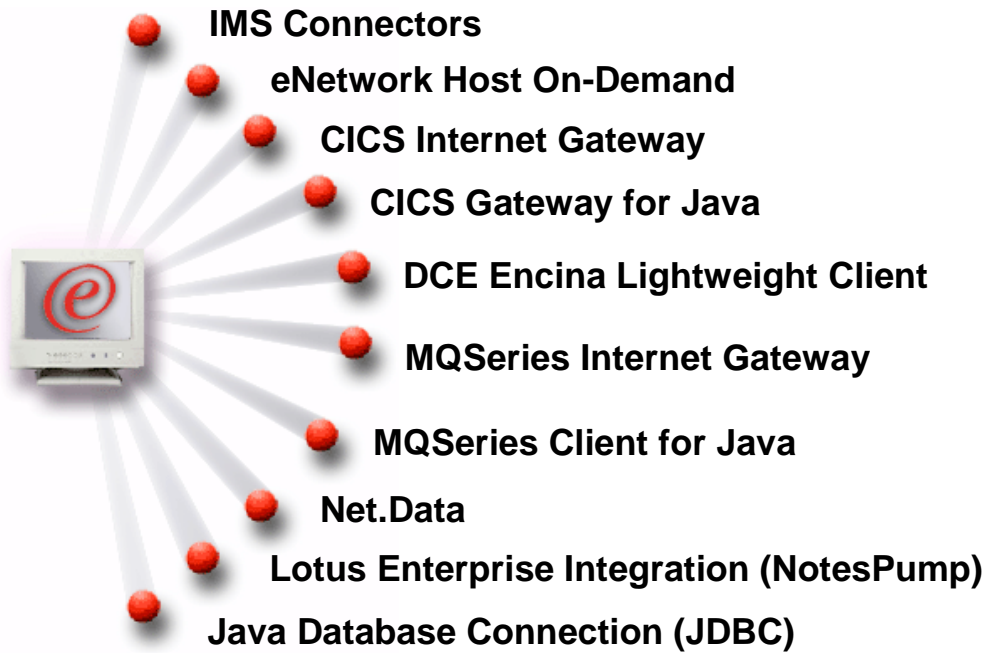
IMS Connectors

eNetwork Host On-Demand

CICS Internet Gateway

CICS Gateway for Java

DCE Encina Lightweight Client

MQSeries Internet Gateway

MQSeries Client for Java

Net.Data

Lotus Enterprise Integration (NotesPump)

Java Database Connection (JDBC)